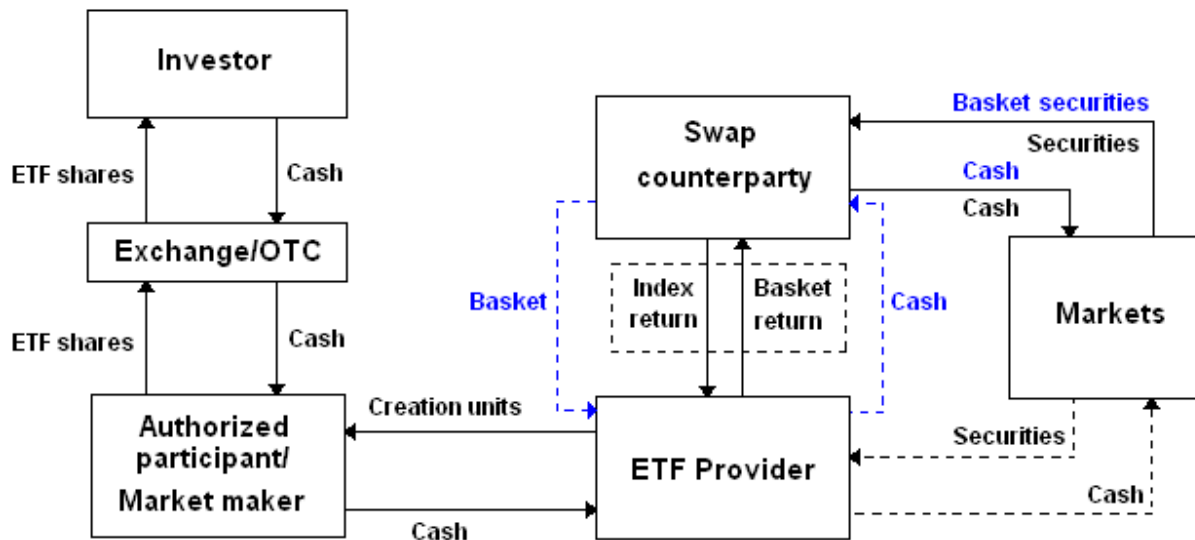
Investor

ETF shares

Cash

Exchange/OTC

ETF shares

Cash

Authorized participant/ Market maker

Creation units

Cash

Swap counterparty

Basket securities

Securities

Cash

Cash

Basket

Index return

Basket return

Cash

Markets

ETF Provider

Securities

Cash